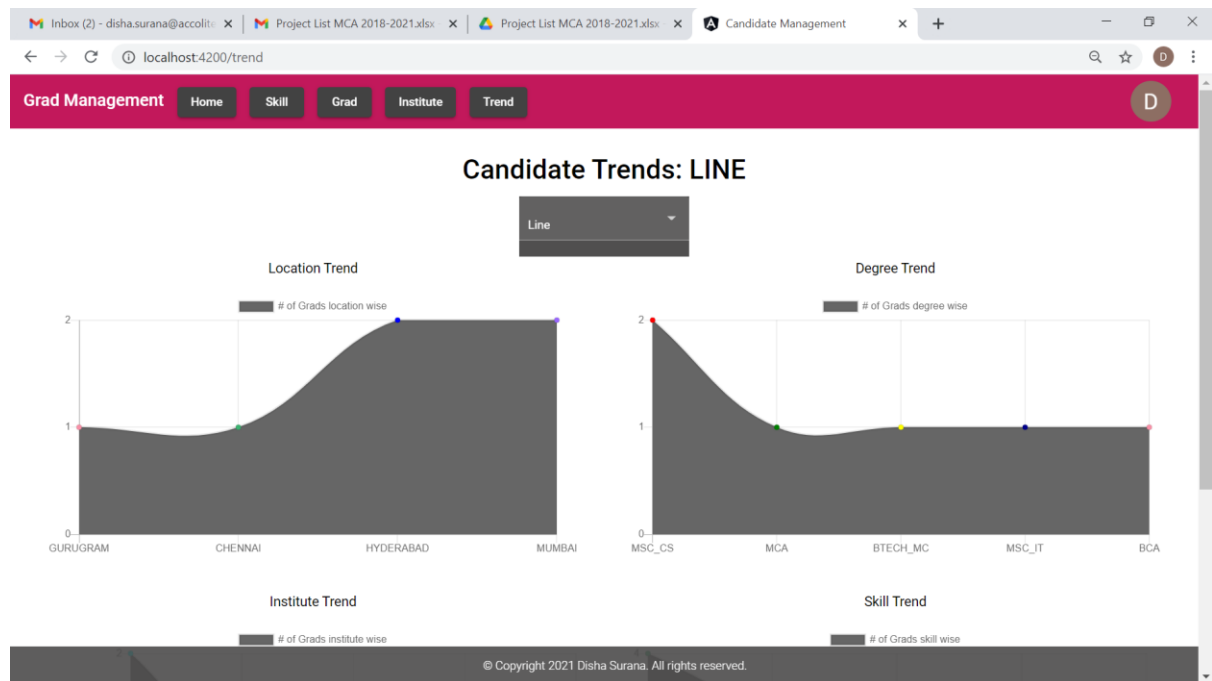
Inbox (2) - disha.surana@accolite ×
Project List MCA 2018-2021.xlsx ×
Project List MCA 2018-2021.xlsx ×
Candidate Management ×
+

localhost:4200/trend

D

Grad Management
Home
Skill
Grad
Institute
Trend
D

Candidate Trends: LINE

Line

Location Trend

# of Grads location wise

2
1
0
GURUGRAM
CHENNAI
HYDERABAD
MUMBAI

Degree Trend

# of Grads degree wise

2
1
0
MSC_CS
MCA
BTECH_MC
MSC_IT
BCA

Institute Trend

# of Grads institute wise

Skill Trend

# of Grads skill wise

© Copyright 2021 Disha Surana. All rights reserved.